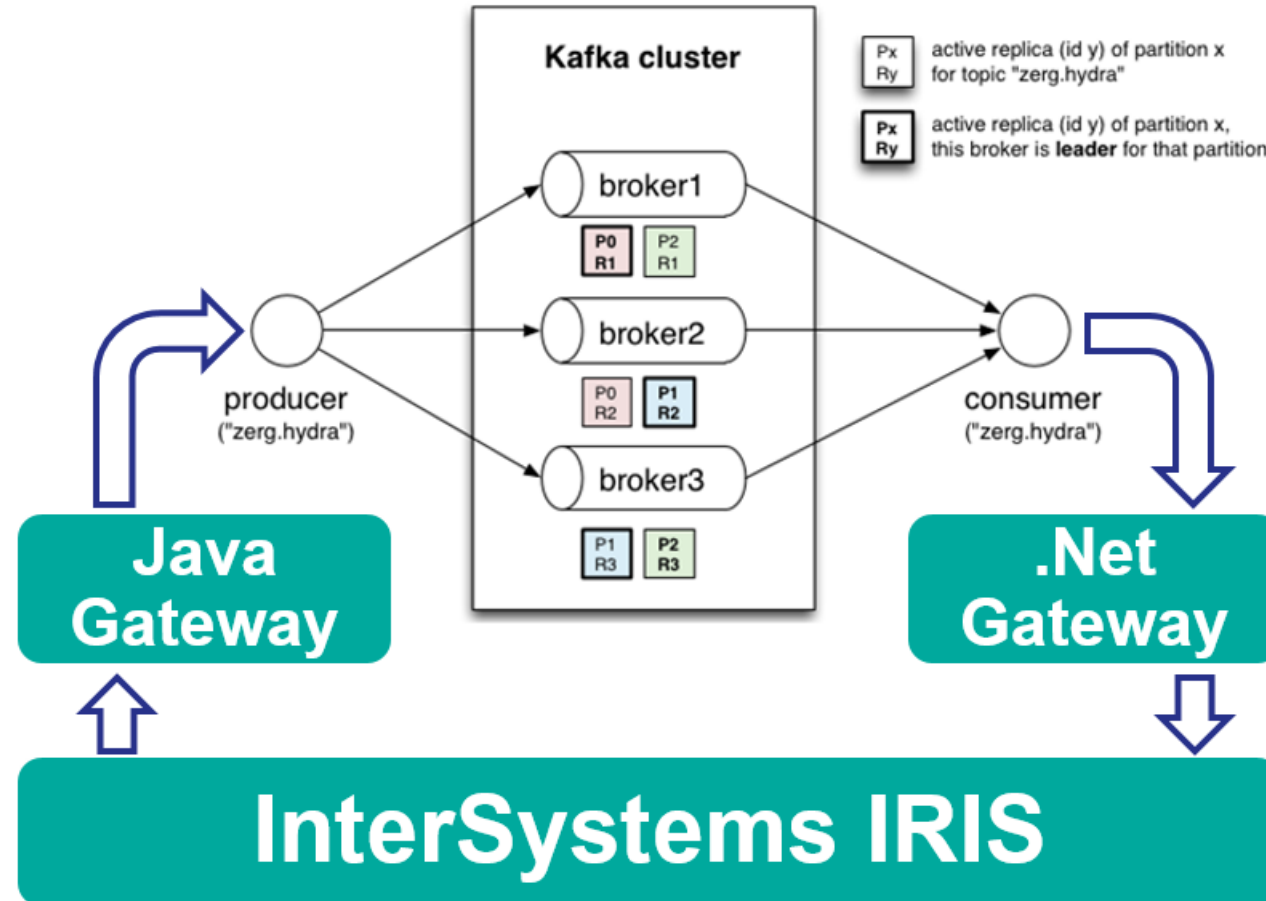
Kafka cluster

Px
Ry
active replica (id y) of partition x for topic "zerg.hydra"

Px
Ry
active replica (id y) of partition x, this broker is **leader** for that partition

broker1

P0
R1

P2
R1

broker2

P0
R2

P1
R2

broker3

P1
R3

P2
R3

producer
("zerg.hydra")

consumer
("zerg.hydra")

Java Gateway

.Net Gateway

InterSystems IRIS